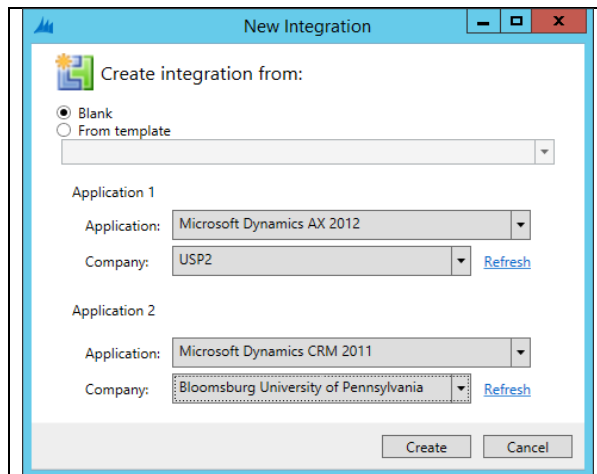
New Integration

Create integration from:

Blank
From template

Application 1

Application: Microsoft Dynamics AX 2012

Company: USP2 Refresh

Application 2

Application: Microsoft Dynamics CRM 2011

Company: Bloomsburg University of Pennsylvania Refresh

Create Cancel